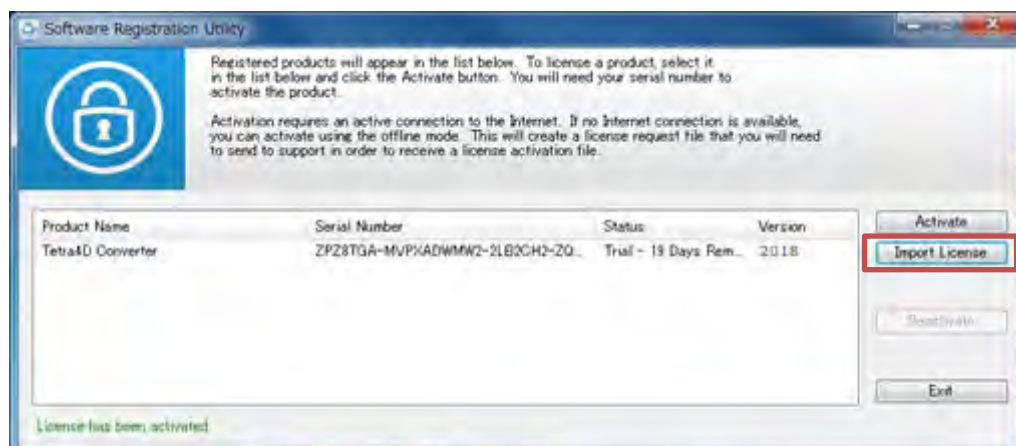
Software Registration Utility

Registered products will appear in the list below. To license a product, select it in the list below and click the Activate button. You will need your serial number to activate the product.

Activation requires an active connection to the Internet. If no Internet connection is available, you can activate using the offline mode. This will create a license request file that you will need to send to support in order to receive a license activation file.

| Product Name | Serial Number | Status | Version |
|---|---|---|---|
| Tetra4D Converter | ZPZ8TGA-MVPXADWMW2-2LB2CH2-ZQ... | Trial - 19 Days Rem... | 2018 |

Activate

Import License

Deactivate

Exit

License has been activated